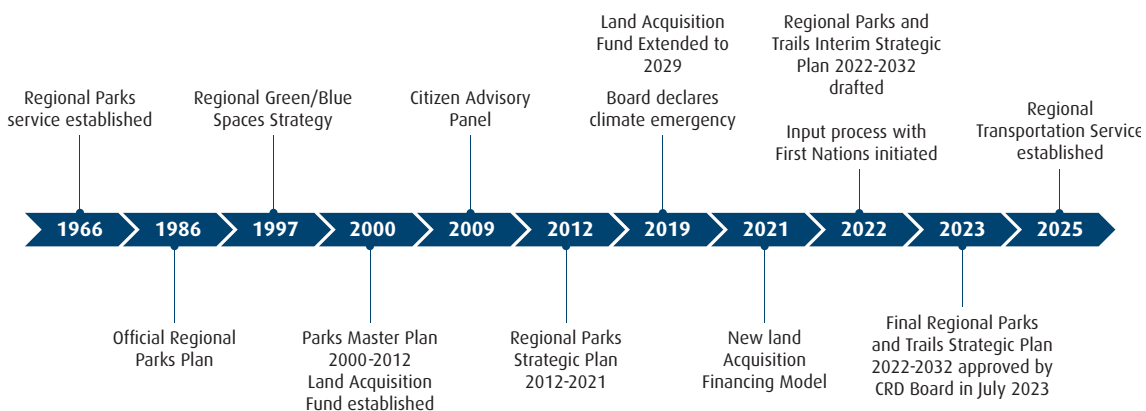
Land Acquisition Fund Extended to 2029

Board declares climate emergency

Regional Parks and Trails Interim Strategic Plan 2022-2032 drafted

Input process with First Nations initiated

Regional Parks service established

Regional Green/Blue Spaces Strategy

Citizen Advisory Panel

Regional Transportation Service established

1966 1986 1997 2000 2009 2012 2019 2021 2022 2023 2025

Official Regional Parks Plan

Parks Master Plan 2000-2012 Land Acquisition Fund established

Regional Parks Strategic Plan 2012-2021

New land Acquisition Financing Model

Final Regional Parks and Trails Strategic Plan 2022-2032 approved by CRD Board in July 2023